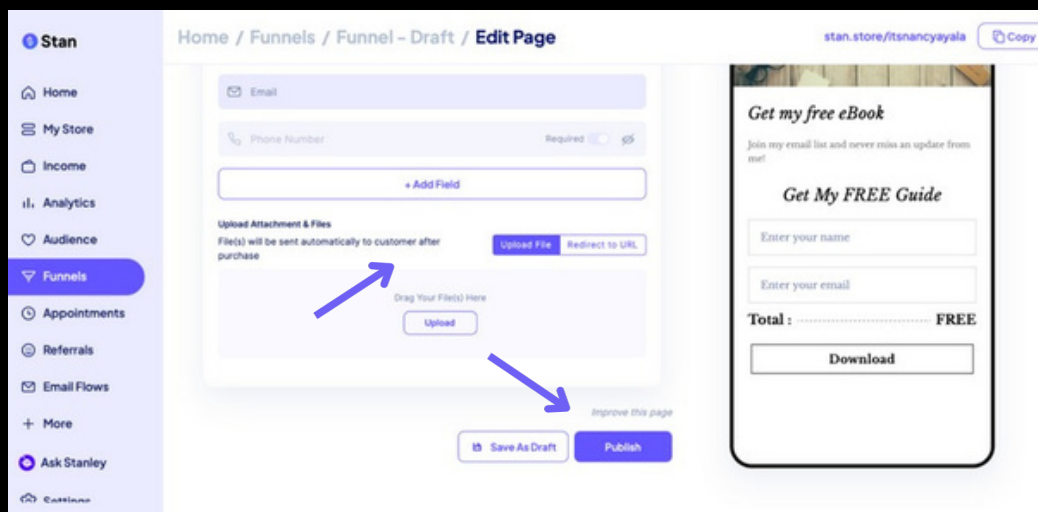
Stan

Home
My Store
Income
Analytics
Audience
Funnels
Appointments
Referrals
Email Flows
More
Ask Stanley
Settings

Home / Funnels / Funnel - Draft / Edit Page

stan.store/itsnancyayala
Copy

Email

Phone Number
Required

+ Add Field

Upload Attachment & Files
File(s) will be sent automatically to customer after purchase

Upload File
Redirect to URL

Drag Your File(s) Here
Upload

Improve this page

Save As Draft
Publish

Get my free eBook

Join my email list and never miss an update from me!

Get My FREE Guide

Enter your name

Enter your email

Total : FREE

Download